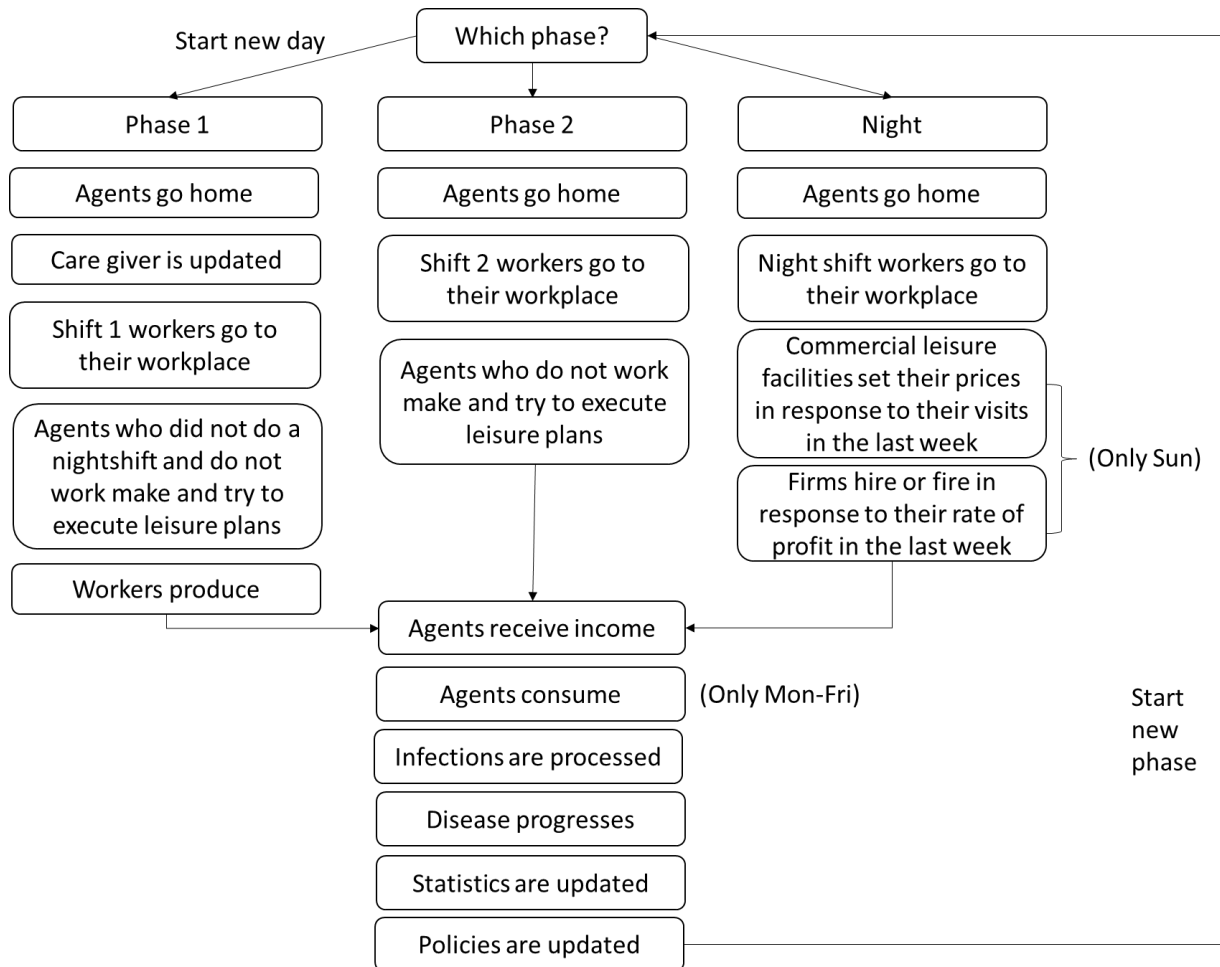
Which phase?

Start new day

Phase 1

Agents go home

Care giver is updated

Shift 1 workers go to their workplace

Agents who did not do a nightshift and do not work make and try to execute leisure plans

Workers produce

Phase 2

Agents go home

Shift 2 workers go to their workplace

Agents who do not work make and try to execute leisure plans

Night

Agents go home

Night shift workers go to their workplace

Commercial leisure facilities set their prices in response to their visits in the last week

Firms hire or fire in response to their rate of profit in the last week

(Only Sun)

Agents receive income

Agents consume

(Only Mon-Fri)

Infections are processed

Disease progresses

Statistics are updated

Policies are updated

Start new phase